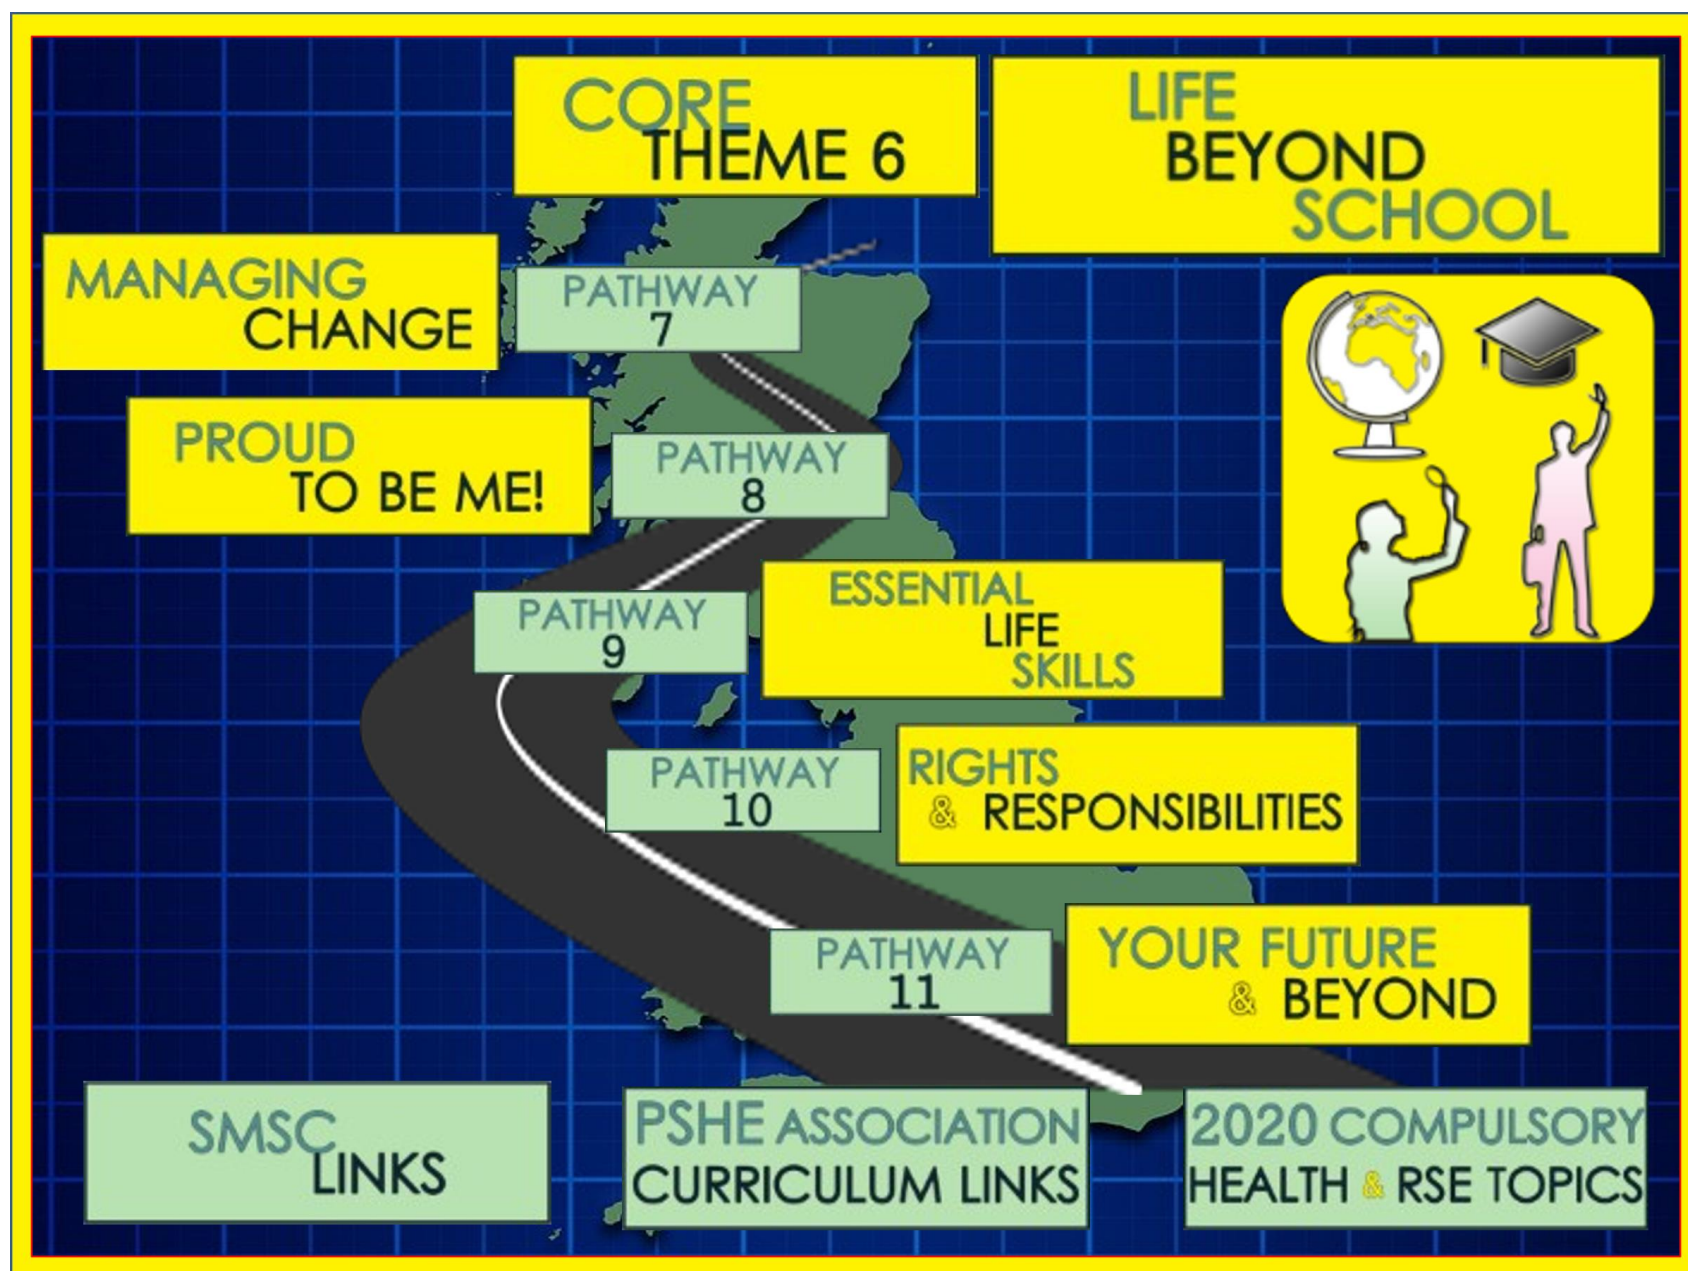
CORE THEME 6

LIFE BEYOND SCHOOL

MANAGING CHANGE

PATHWAY 7

PROUD TO BE ME!

PATHWAY 8

PATHWAY 9

ESSENTIAL LIFE SKILLS

PATHWAY 10

RIGHTS & RESPONSIBILITIES

PATHWAY 11

YOUR FUTURE & BEYOND

SMSC LINKS

PSHE ASSOCIATION CURRICULUM LINKS

2020 COMPULSORY HEALTH & RSE TOPICS